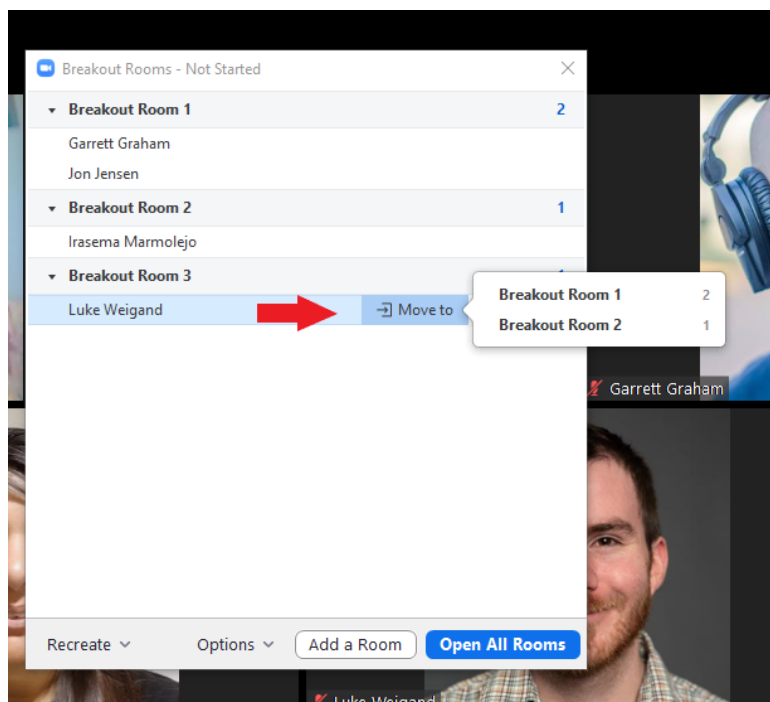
Breakout Rooms - Not Started

Breakout Room 1 2
Garrett Graham
Jon Jensen
Breakout Room 2 1
Irasema Marmolejo
Breakout Room 3 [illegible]
Luke Weigand
Move to

Breakout Room 1 2
Breakout Room 2 1

Garrett Graham

Recreate
Options
Add a Room
Open All Rooms

Luke Weigand